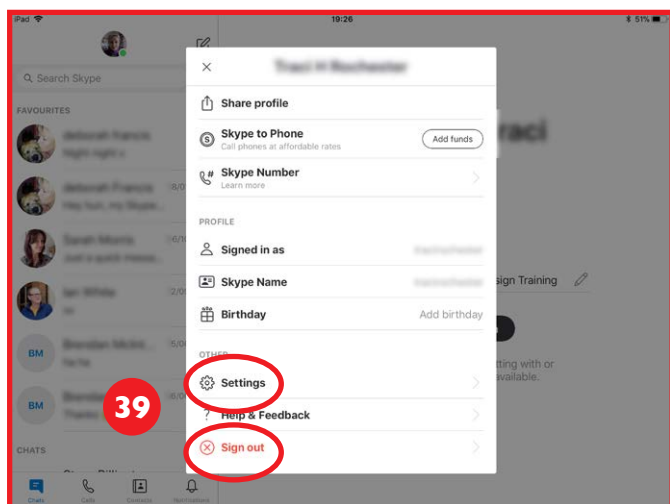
iPad
19:26
51%

Search Skype

FAVOURITES

BM

BM

CHATS

Chats
Calls
Contacts
Notifications

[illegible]

Share profile

Skype to Phone
Call phones at affordable rates
Add funds

Skype Number
Learn more

PROFILE

Signed in as

Skype Name

Birthday
Add birthday

OTHER

Settings

Help & Feedback

Sign out

raci

sign Training

tting with or
vailable.

39